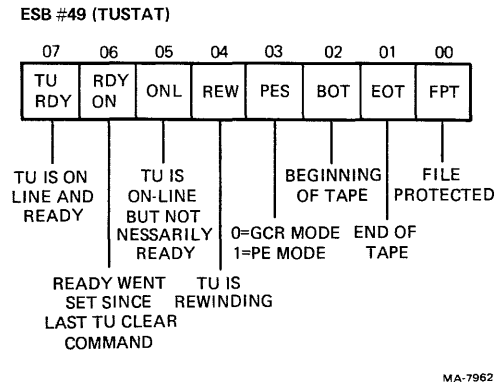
ESB #49 (TUSTAT)

| 07 | 06 | 05 | 04 | 03 | 02 | 01 | 00 |
|---|---|---|---|---|---|---|---|
| TU RDY | RDY ON | ONL | REW | PES | BOT | EOT | FPT |

TU IS ON LINE AND READY

TU IS ON-LINE BUT NOT NESSARILY READY

BEGINNING OF TAPE

FILE PROTECTED

0=GCR MODE 1=PE MODE

END OF TAPE

READY WENT SET SINCE LAST TU CLEAR COMMAND

TU IS REWINDING

MA-7962